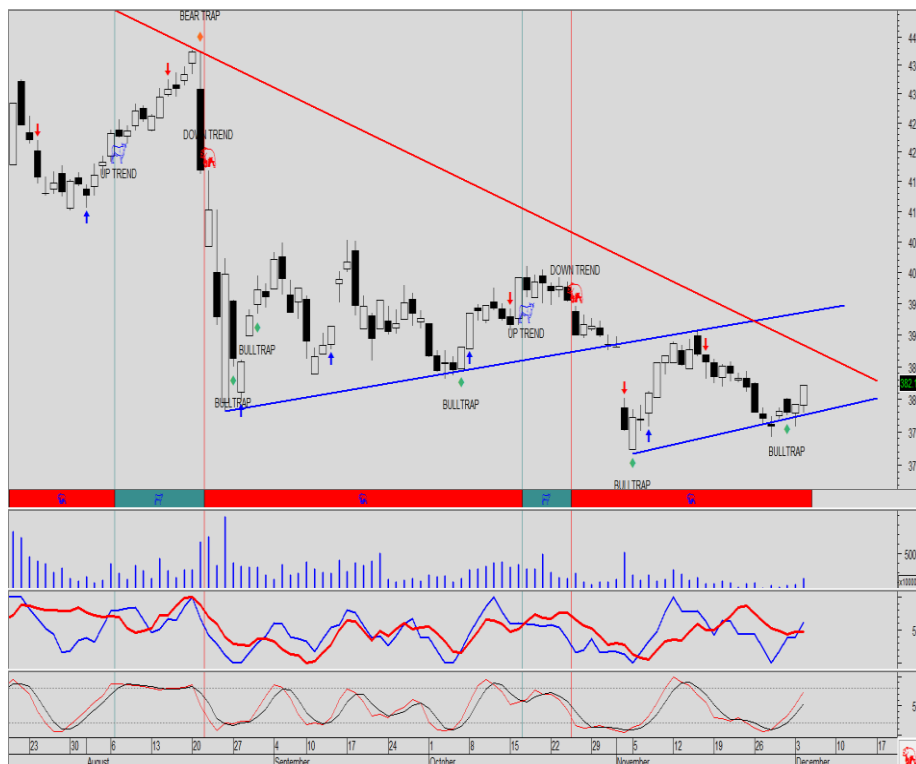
BEAR TRAP

DOWN TREND

UP TREND

BULLTRAP

BULLTRAP

BULLTRAP

DOWN TREND

UP TREND

BULLTRAP

BULLTRAP

44
43
43
42
42
41
41
40
40
39
39
38
382
38
37
37

500
x10000

5

5

23 30 6 13 20 27 4 10 17 24 1 8 15 22 29 5 12 19 26 3 10 17

August
September
October
November
December